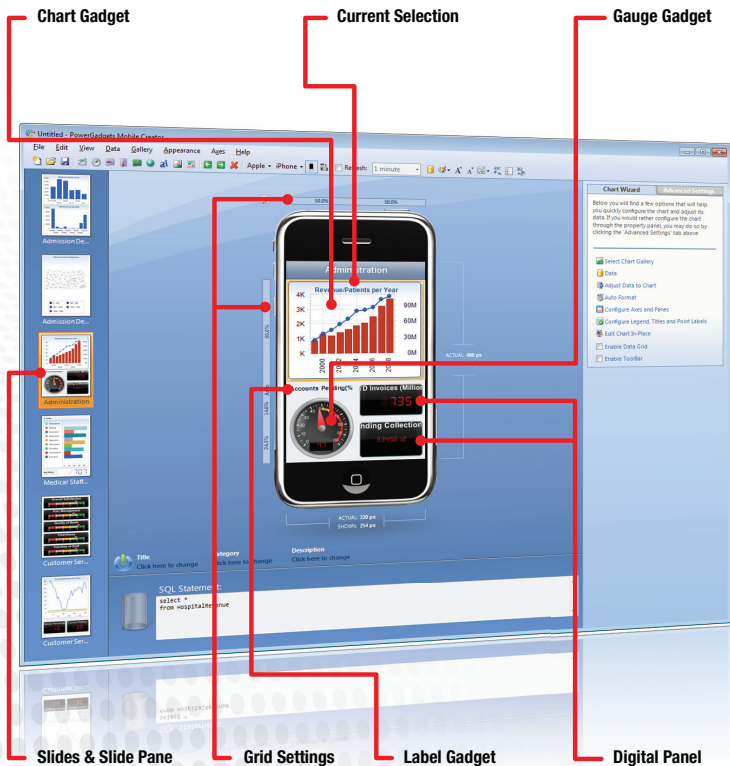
Chart Gadget

Current Selection

Gauge Gadget

Untitled - PowerGadgets Mobile Creator

File Edit View Data Gallery Appearance Axes Help

Apple iPhone Refresh: 1 minute

Admission De...

Admission De...

Administration

Medical Staff...

Customer Ser...

Customer Ser...

50.0%

50.0%

Administration

Revenue/Patients per Year

4K

3K

2K

1K

K

90M

60M

30M

0M

2000

2002

2004

2006

2008

ACTUAL: 460 px

Accounts Pending(%)

AD Invoices (Million)

735

Pending Collection

ACTUAL: 320 px

SHOWN: 254 px

Chart Wizard

Advanced Settings

Below you will find a few options that will help you quickly configure the chart and adjust its data. If you would rather configure the chart through the property panel, you may do so by clicking the 'Advanced Settings' tab above

Select Chart Gallery

Data

Adjust Data to Chart

Auto Format

Configure Axes and Panes

Configure Legend, Titles and Point Labels

Edit Chart In-Place

Enable Data Grid

Enable Toolbar

Title
Click here to change

Category
Click here to change

Description
Click here to change

SQL Statement:
select *
from HospitalRevenue

Slides & Slide Pane

Grid Settings

Label Gadget

Digital Panel